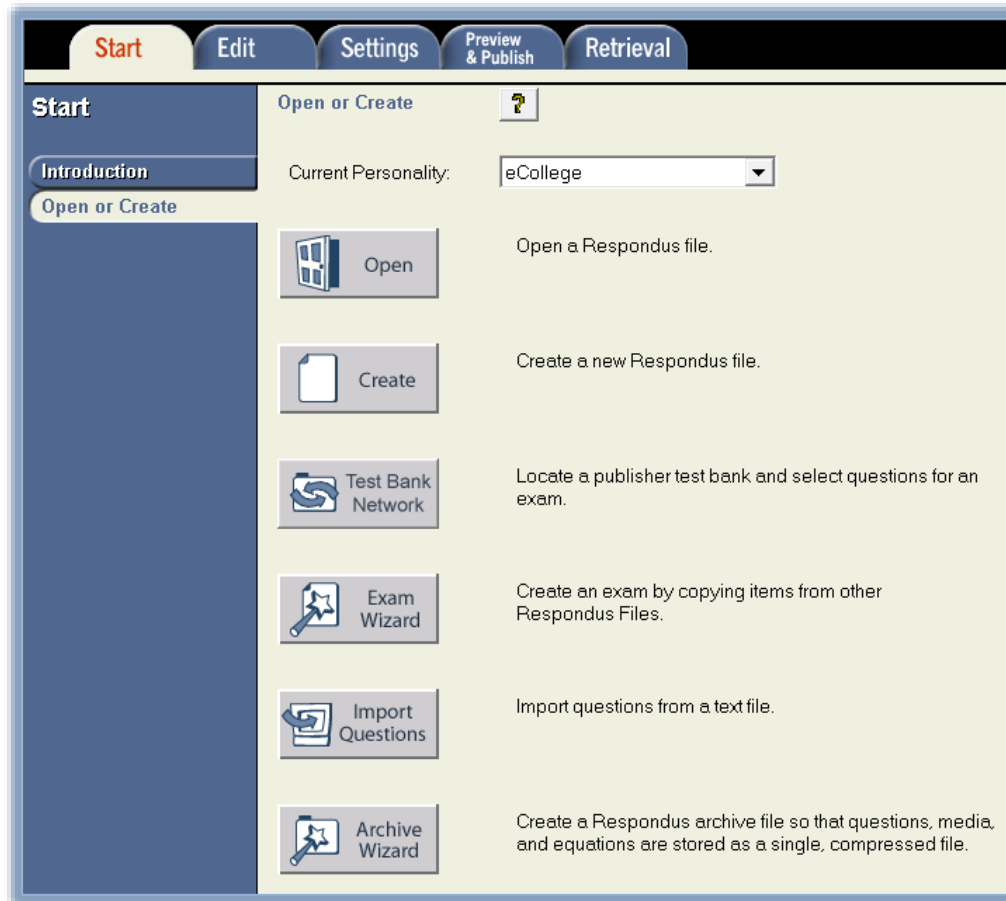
Start Edit Settings Preview & Publish Retrieval

Start

Introduction

Open or Create

Open or Create ?

Current Personality: eCollege

Open — Open a Respondus file.

Create — Create a new Respondus file.

Test Bank Network — Locate a publisher test bank and select questions for an exam.

Exam Wizard — Create an exam by copying items from other Respondus Files.

Import Questions — Import questions from a text file.

Archive Wizard — Create a Respondus archive file so that questions, media, and equations are stored as a single, compressed file.